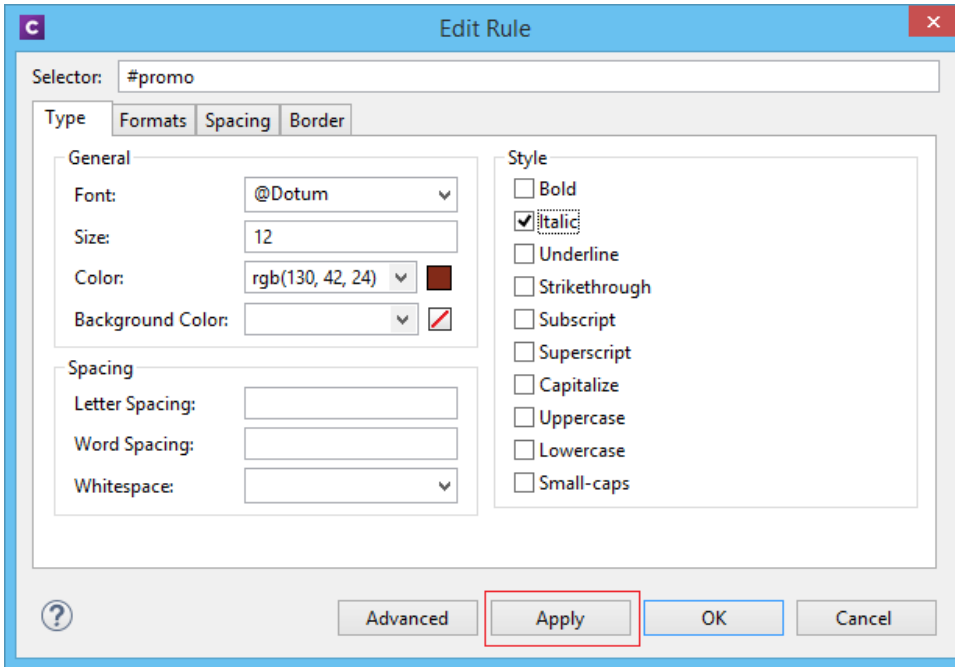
C Edit Rule

Selector: #promo

Type | Formats | Spacing | Border

General
Font: @Dotum
Size: 12
Color: rgb(130, 42, 24)
Background Color:

Spacing
Letter Spacing:
Word Spacing:
Whitespace:

Style
Bold
Italic
Underline
Strikethrough
Subscript
Superscript
Capitalize
Uppercase
Lowercase
Small-caps

?
Advanced | Apply | OK | Cancel